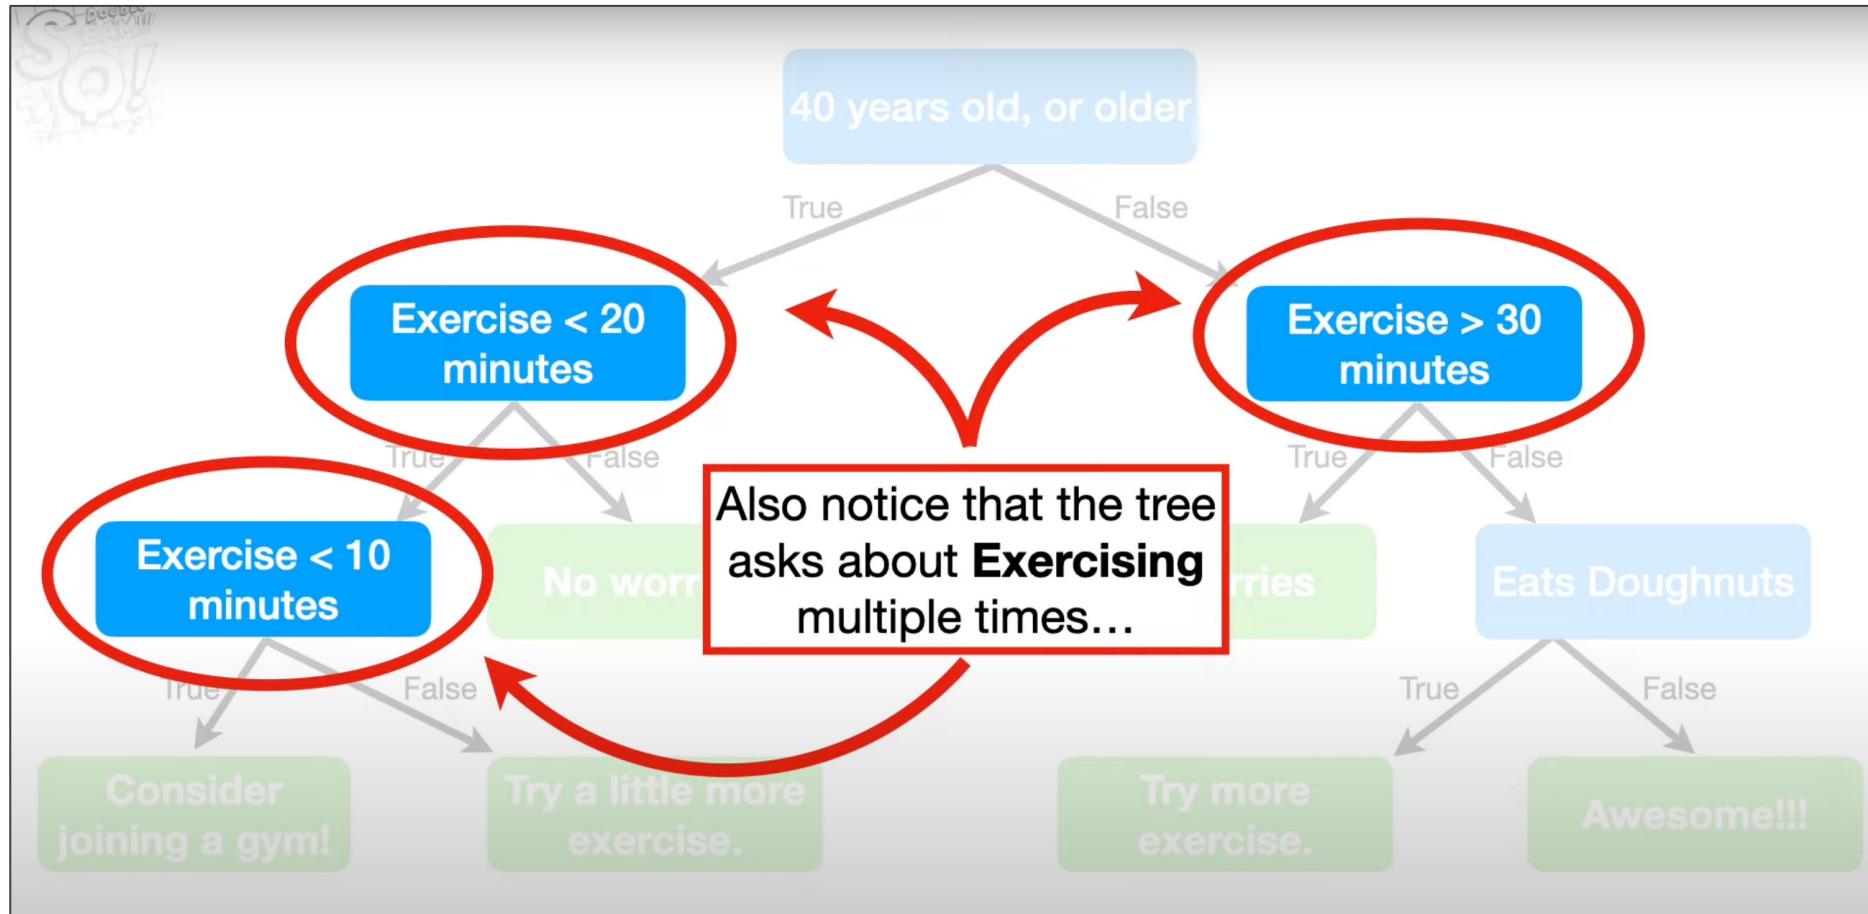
40 years old, or older

True

False

Exercise < 20 minutes

Exercise > 30 minutes

True

False

True

False

Exercise < 10 minutes

No worr

Also notice that the tree asks about **Exercising** multiple times…

rries

Eats Doughnuts

True

False

True

False

Consider joining a gym!

Try a little more exercise.

Try more exercise.

Awesome!!!